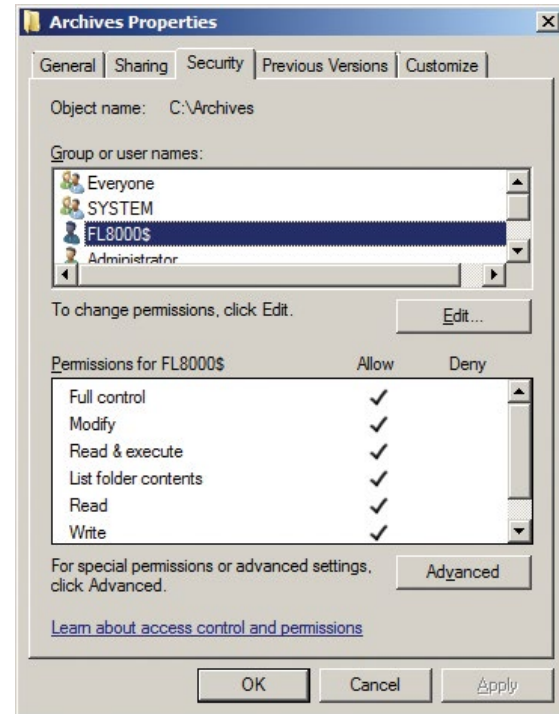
Archives Properties

General | Sharing | Security | Previous Versions | Customize

Object name: C:\Archives

Group or user names:

Everyone
SYSTEM
FL8000$
Administrator

To change permissions, click Edit.

Edit...

| Permissions for FL8000$ | Allow | Deny |
|---|---|---|
| Full control | ✓ | |
| Modify | ✓ | |
| Read & execute | ✓ | |
| List folder contents | ✓ | |
| Read | ✓ | |
| Write | ✓ | |

For special permissions or advanced settings, click Advanced.

Advanced

Learn about access control and permissions

OK | Cancel | Apply